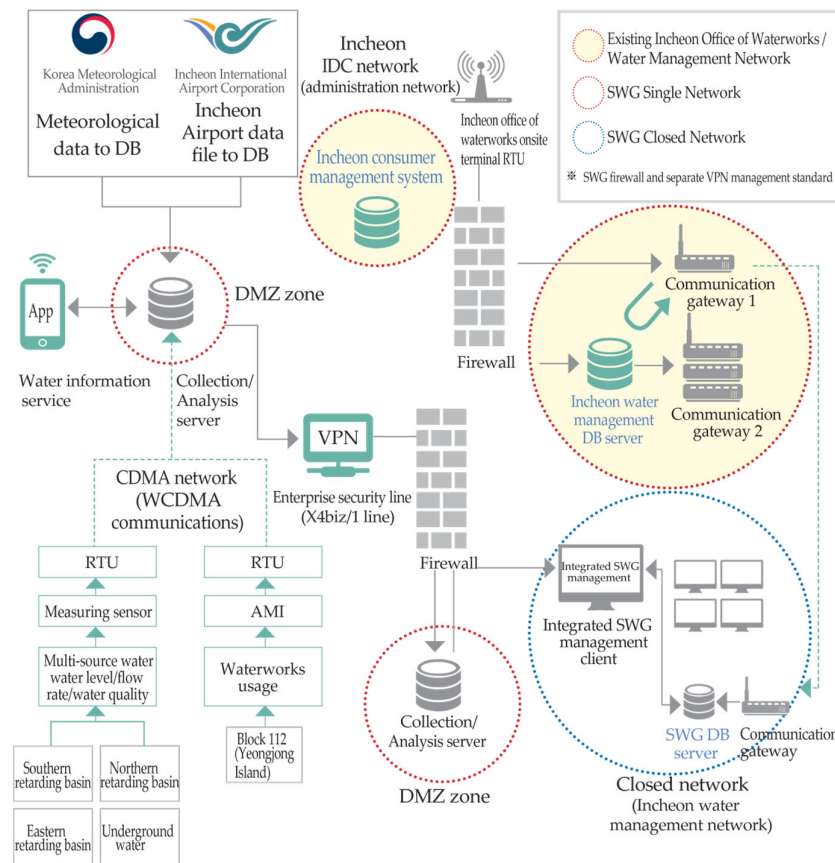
Korea Meteorological Administration

Incheon International Airport Corporation

Meteorological data to DB

Incheon Airport data file to DB

Incheon IDC network (administration network)

Incheon office of waterworks onsite terminal RTU

Existing Incheon Office of Waterworks / Water Management Network

SWG Single Network

SWG Closed Network

※ SWG firewall and separate VPN management standard

Incheon consumer management system

App

DMZ zone

Communication gateway 1

Water information service

Collection/ Analysis server

Firewall

Incheon water management DB server

Communication gateway 2

VPN

CDMA network (WCDMA communications)

Enterprise security line (X4biz/1 line)

RTU

RTU

Firewall

Integrated SWG management

Measuring sensor

AMI

Integrated SWG management client

Multi-source water water level/flow rate/water quality

Waterworks usage

Block 112 (Yeongjong Island)

Collection/ Analysis server

SWG DB server

Communication gateway

Southern retarding basin

Northern retarding basin

DMZ zone

Closed network (Incheon water management network)

Eastern retarding basin

Underground water